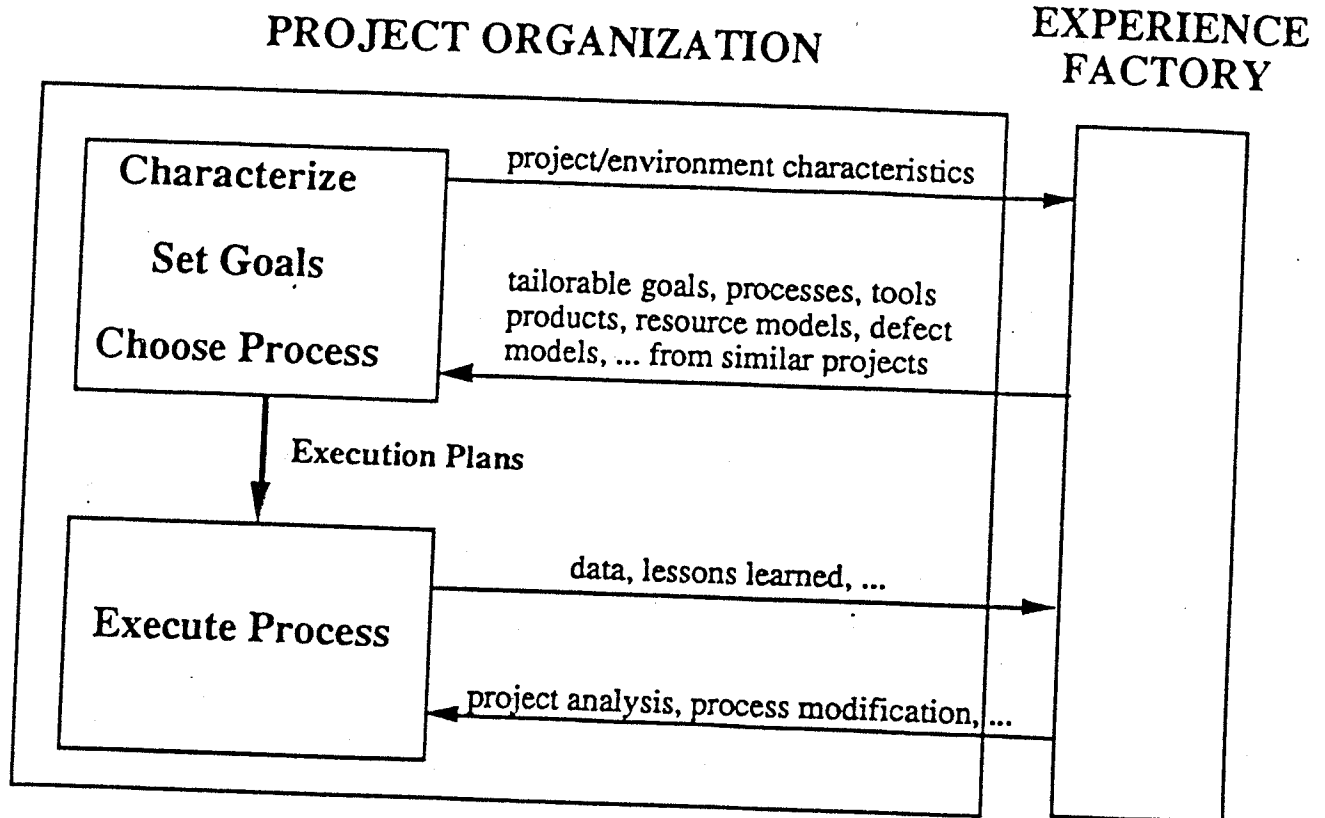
PROJECT ORGANIZATION

EXPERIENCE FACTORY

Characterize

Set Goals

Choose Process

project/environment characteristics

tailorable goals, processes, tools products, resource models, defect models, ... from similar projects

Execution Plans

Execute Process

data, lessons learned, ...

project analysis, process modification, ...